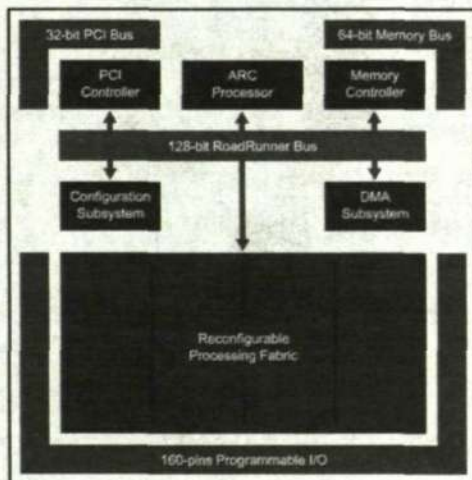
32-bit PCI Bus

64-bit Memory Bus

PCI Controller

ARC Processor

Memory Controller

128-bit RoadRunner Bus

Configuration Subsystem

DMA Subsystem

Reconfigurable Processing Fabric

160-pins Programmable I/O